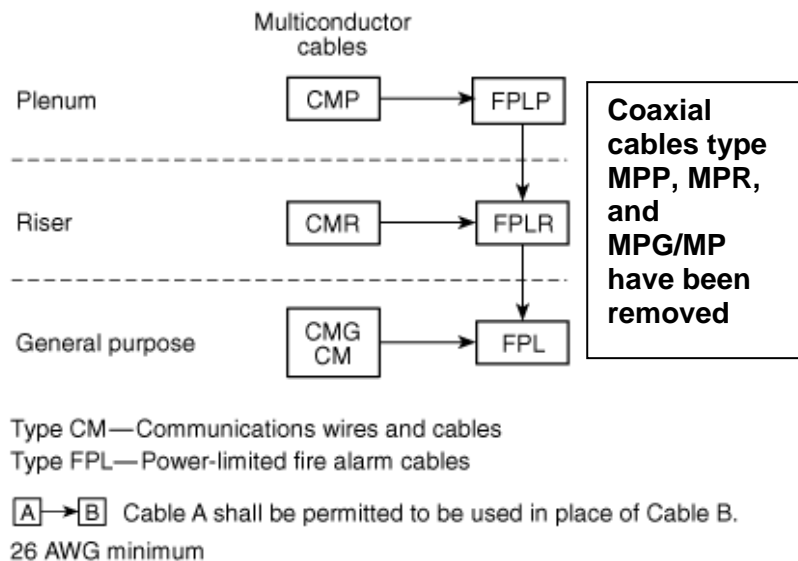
Multiconductor cables

Plenum
CMP
FPLP

Riser
CMR
FPLR

General purpose
CMG
CM
FPL

Coaxial cables type MPP, MPR, and MPG/MP have been removed

Type CM — Communications wires and cables
Type FPL — Power-limited fire alarm cables

A → B Cable A shall be permitted to be used in place of Cable B.
26 AWG minimum